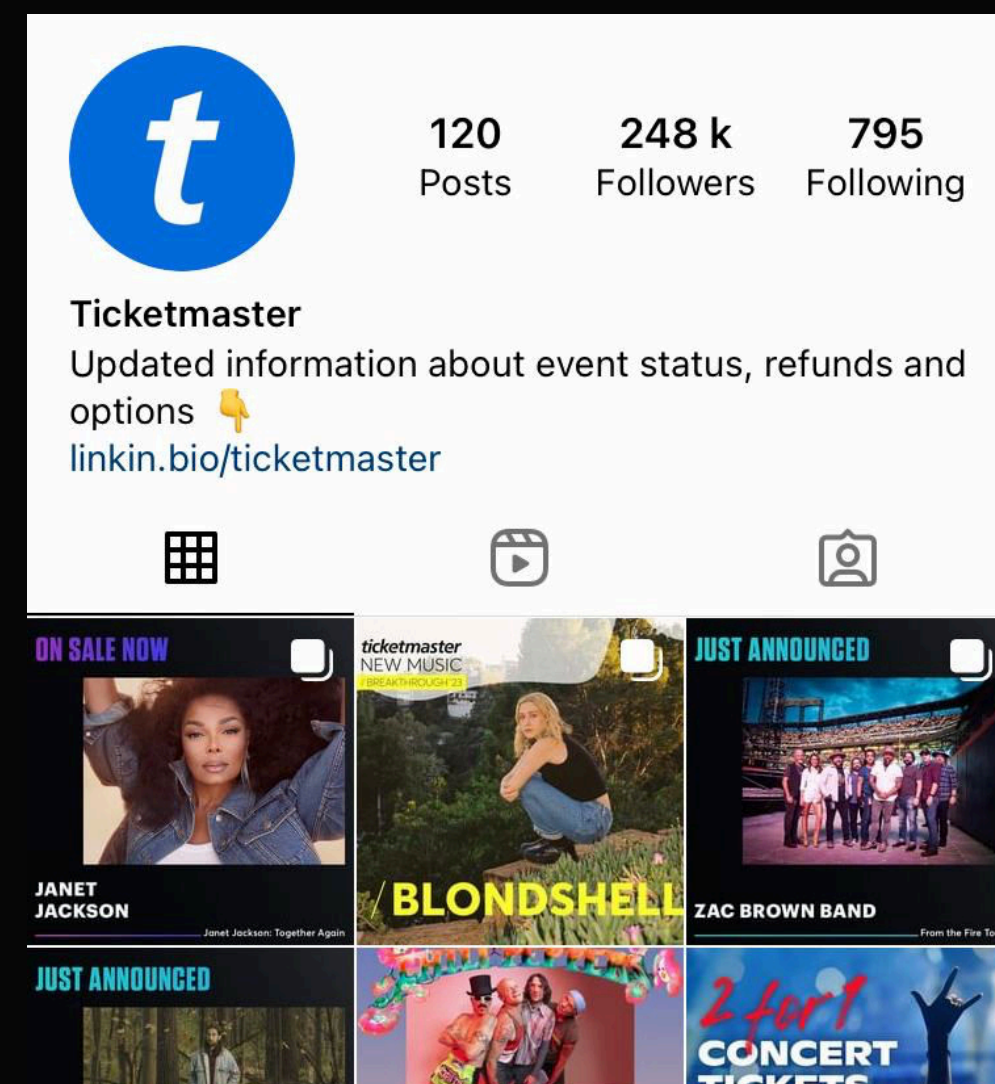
t

120
Posts

248 k
Followers

795
Following

Ticketmaster
Updated information about event status, refunds and options 👇
linkin.bio/ticketmaster

ON SALE NOW

JANET JACKSON

Janet Jackson: Together Again

ticketmaster
NEW MUSIC
/BREAKTHROUGH '23

/BLONDSHELL

JUST ANNOUNCED

ZAC BROWN BAND

From the Fire To

JUST ANNOUNCED

2 for 1
CONCERT
TICKETS